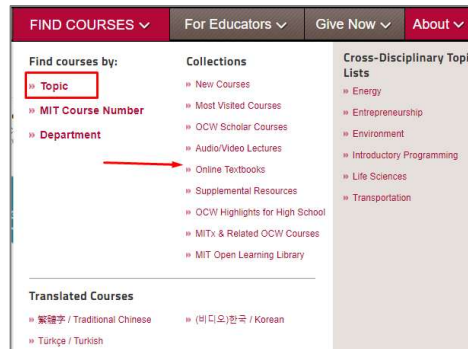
FIND COURSES ∨ For Educators ∨ Give Now ∨ About ∨

Find courses by:

» Topic

» MIT Course Number

» Department

Collections

» New Courses

» Most Visited Courses

» OCW Scholar Courses

» Audio/Video Lectures

» Online Textbooks

» Supplemental Resources

» OCW Highlights for High School

» MITx & Related OCW Courses

» MIT Open Learning Library

Cross-Disciplinary Topi Lists

» Energy

» Entrepreneurship

» Environment

» Introductory Programming

» Life Sciences

» Transportation

Translated Courses

» 繁體字 / Traditional Chinese

» (비디오)한국 / Korean

» Türkçe / Turkish